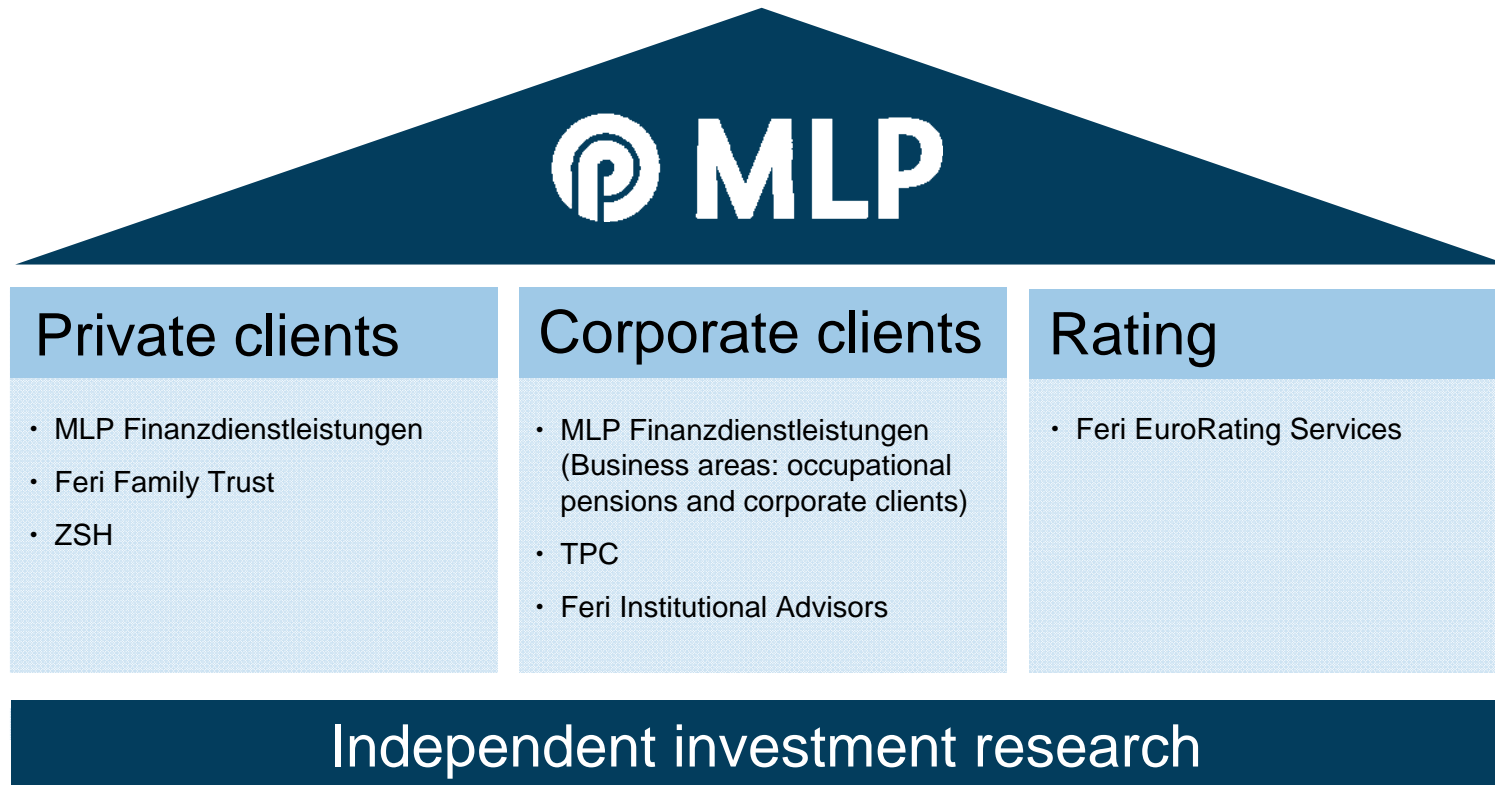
MLP

Private clients

- MLP Finanzdienstleistungen
- Feri Family Trust
- ZSH

Corporate clients

- MLP Finanzdienstleistungen (Business areas: occupational pensions and corporate clients)
- TPC
- Feri Institutional Advisors

Rating

- Feri EuroRating Services

Independent investment research